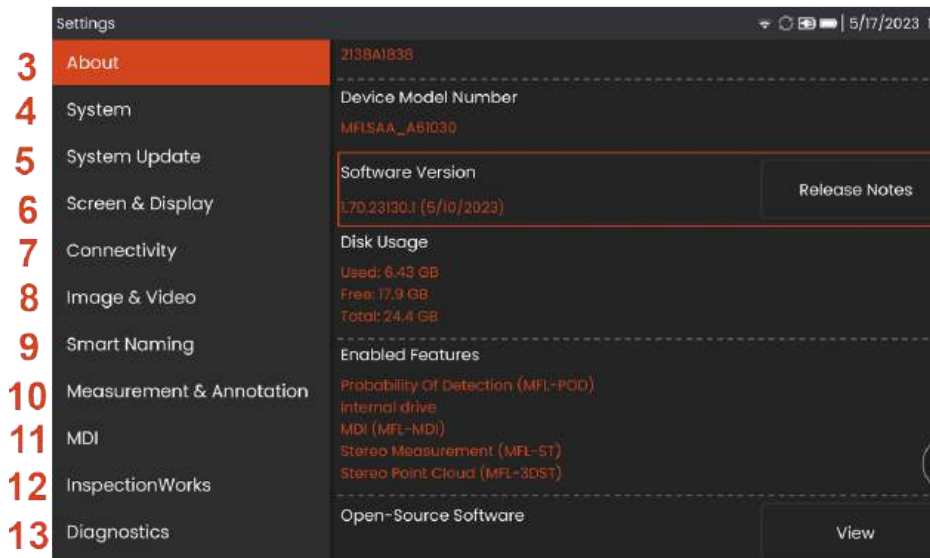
Settings

5/17/2023

3 About
4 System
5 System Update
6 Screen & Display
7 Connectivity
8 Image & Video
9 Smart Naming
10 Measurement & Annotation
11 MDI
12 InspectionWorks
13 Diagnostics

213BA1838

Device Model Number
MFLSAA_A61030

Software Version
1.70.23130.1 (5/10/2023)

Release Notes

Disk Usage
Used: 6.43 GB
Free: 17.9 GB
Total: 24.4 GB

Enabled Features
Probability Of Detection (MFL-POD)
Internal drive
MDI (MFL-MDI)
Stereo Measurement (MFL-ST)
Stereo Point Cloud (MFL-3DST)

Open-Source Software

View